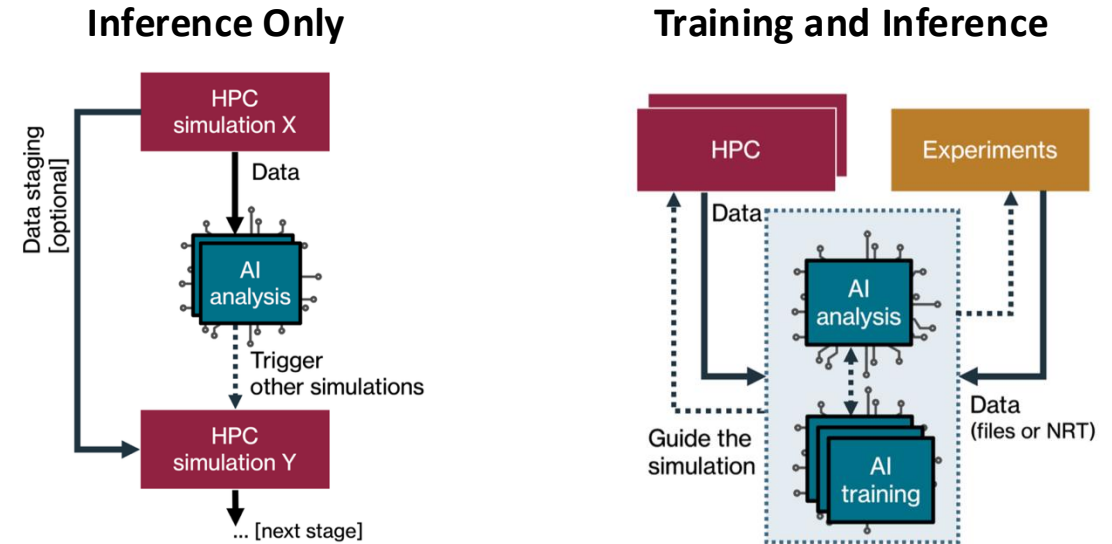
Inference Only

HPC simulation X

Data staging [optional]

Data

AI analysis

Trigger other simulations

HPC simulation Y

... [next stage]

Training and Inference

HPC

Experiments

Data

AI analysis

Guide the simulation

AI training

Data (files or NRT)